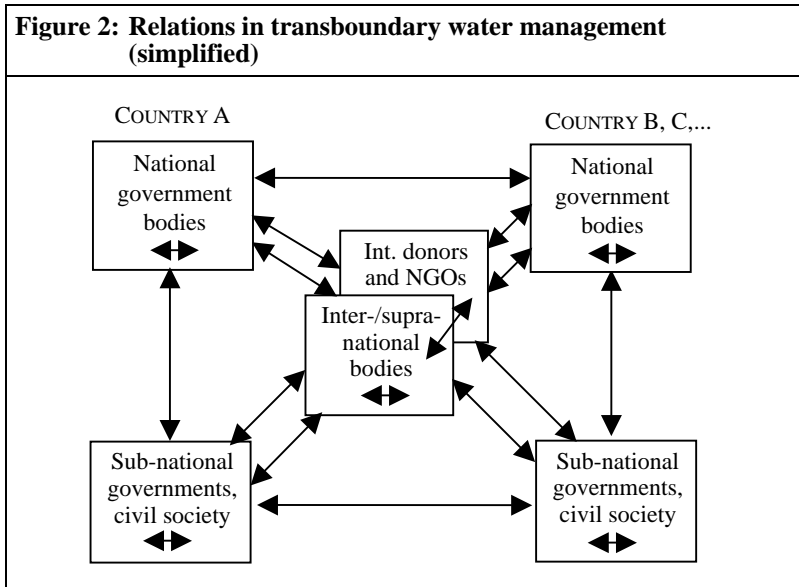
Figure 2: Relations in transboundary water management (simplified)

COUNTRY A

COUNTRY B, C,...

National government bodies

National government bodies

Int. donors and NGOs

Inter-/supranational bodies

Sub-national governments, civil society

Sub-national governments, civil society